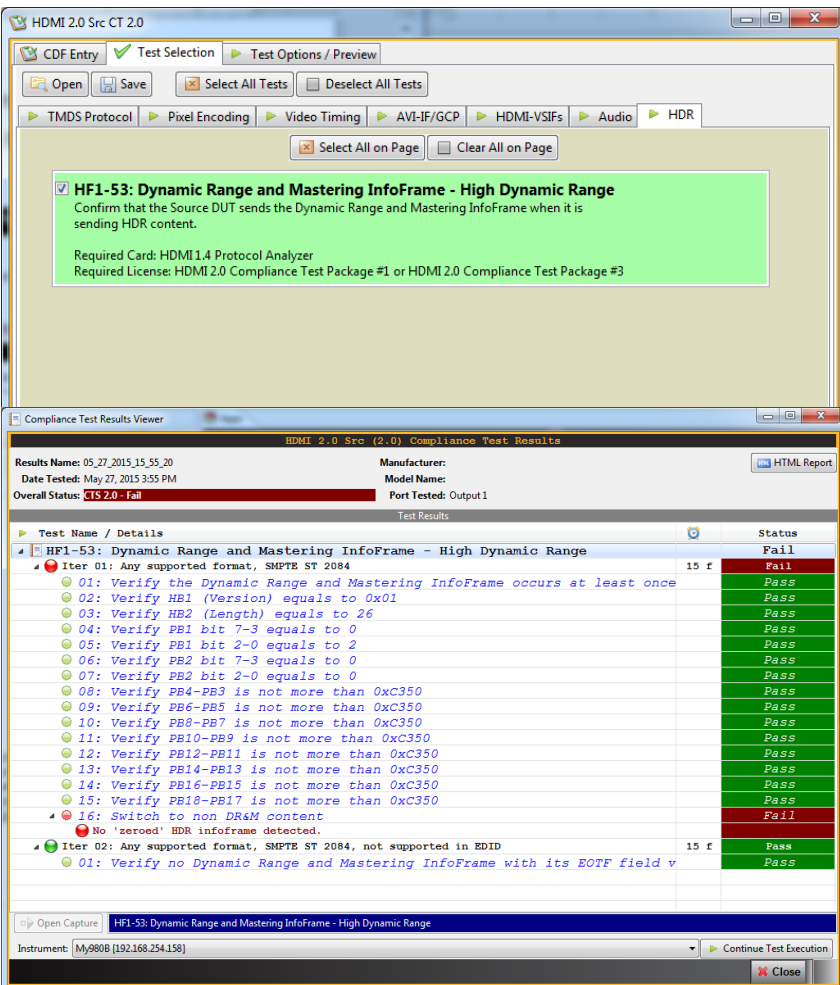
HDMI 2.0 Src CT 2.0

CDF Entry | Test Selection | Test Options / Preview

Open | Save | Select All Tests | Deselect All Tests

TMDS Protocol | Pixel Encoding | Video Timing | AVI-IF/GCP | HDMI-VSIFs | Audio | HDR

Select All on Page | Clear All on Page

HF1-53: Dynamic Range and Mastering InfoFrame - High Dynamic Range
Confirm that the Source DUT sends the Dynamic Range and Mastering InfoFrame when it is sending HDR content.

Required Card: HDMI 1.4 Protocol Analyzer
Required License: HDMI 2.0 Compliance Test Package #1 or HDMI 2.0 Compliance Test Package #3

Compliance Test Results Viewer

HDMI 2.0 Src (2.0) Compliance Test Results

Results Name: 05_27_2015_15_55_20
Date Tested: May 27, 2015 3:55 PM
Overall Status: CTS 2.0 - Fail
Manufacturer:
Model Name:
Port Tested: Output 1
HTML Report

Test Results

| Test Name / Details | | Status |
|---|---|---|
| HF1-53: Dynamic Range and Mastering InfoFrame - High Dynamic Range | | Fail |
| Iter 01: Any supported format, SMPTE ST 2084 | 15 f | Fail |
| 01: Verify the Dynamic Range and Mastering InfoFrame occurs at least once | | Pass |
| 02: Verify HB1 (Version) equals to 0x01 | | Pass |
| 03: Verify HB2 (Length) equals to 26 | | Pass |
| 04: Verify PB1 bit 7-3 equals to 0 | | Pass |
| 05: Verify PB1 bit 2-0 equals to 2 | | Pass |
| 06: Verify PB2 bit 7-3 equals to 0 | | Pass |
| 07: Verify PB2 bit 2-0 equals to 0 | | Pass |
| 08: Verify PB4-PB3 is not more than 0xC350 | | Pass |
| 09: Verify PB6-PB5 is not more than 0xC350 | | Pass |
| 10: Verify PB8-PB7 is not more than 0xC350 | | Pass |
| 11: Verify PB10-PB9 is not more than 0xC350 | | Pass |
| 12: Verify PB12-PB11 is not more than 0xC350 | | Pass |
| 13: Verify PB14-PB13 is not more than 0xC350 | | Pass |
| 14: Verify PB16-PB15 is not more than 0xC350 | | Pass |
| 15: Verify PB18-PB17 is not more than 0xC350 | | Pass |
| 16: Switch to non DR&M content | | Fail |
| No 'zeroed' HDR infoframe detected. | | |
| Iter 02: Any supported format, SMPTE ST 2084, not supported in EDID | 15 f | Pass |
| 01: Verify no Dynamic Range and Mastering InfoFrame with its EOTF field v | | Pass |

Open Capture | HF1-53: Dynamic Range and Mastering InfoFrame - High Dynamic Range

Instrument: My980B [192.168.254.158] | Continue Test Execution

Close